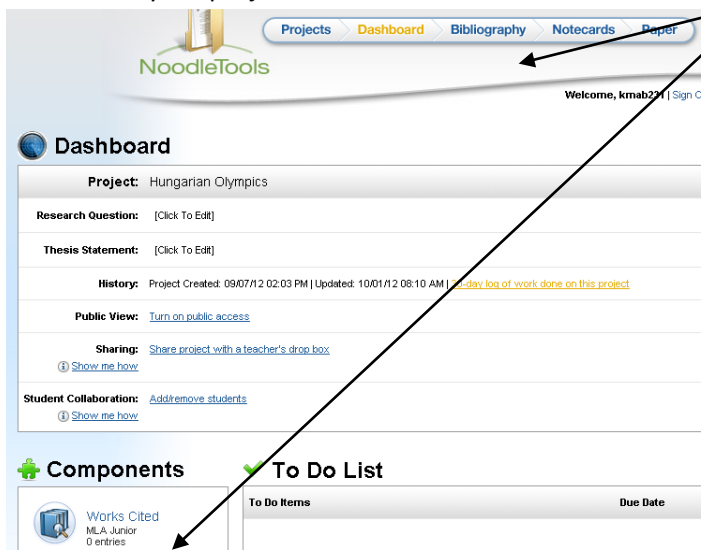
Projects | Dashboard | Bibliography | Notecards | Paper

NoodleTools

Welcome, kmab221 | Sign O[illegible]

Dashboard

| | |
|---|---|
| Project: | Hungarian Olympics |
| Research Question: | [Click To Edit] |
| Thesis Statement: | [Click To Edit] |
| History: | Project Created: 09/07/12 02:03 PM \| Updated: 10/01/12 08:10 AM \| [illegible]-day log of work done on this project |
| Public View: | Turn on public access |
| Sharing: Show me how | Share project with a teacher's drop box |
| Student Collaboration: Show me how | Add/remove students |

Components

Works Cited
MLA Junior
0 entries

To Do List

| To Do Items | Due Date |
|---|---|